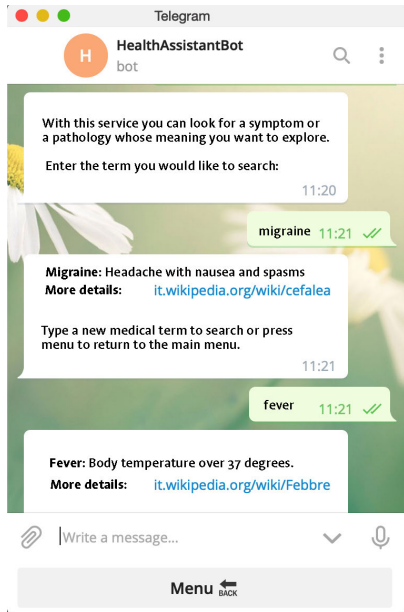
Telegram

H HealthAssistantBot
bot

With this service you can look for a symptom or a pathology whose meaning you want to explore.

Enter the term you would like to search:
11:20

migraine 11:21

**Migraine**: Headache with nausea and spasms
**More details**: it.wikipedia.org/wiki/cefalea

Type a new medical term to search or press menu to return to the main menu.
11:21

fever 11:21

**Fever**: Body temperature over 37 degrees.
**More details**: it.wikipedia.org/wiki/Febbre

Write a message...

Menu BACK